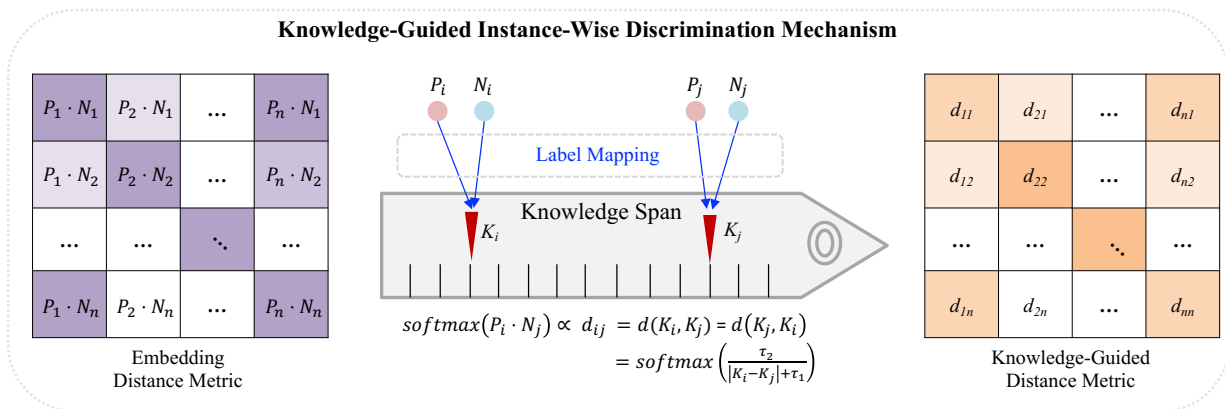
Knowledge-Guided Instance-Wise Discrimination Mechanism

| $P_1 \cdot N_1$ | $P_2 \cdot N_1$ | … | $P_n \cdot N_1$ |
|---|---|---|---|
| $P_1 \cdot N_2$ | $P_2 \cdot N_2$ | … | $P_n \cdot N_2$ |
| … | … | ⋱ | … |
| $P_1 \cdot N_n$ | $P_2 \cdot N_n$ | … | $P_n \cdot N_n$ |

Embedding Distance Metric

$P_i$ $N_i$ $P_j$ $N_j$

Label Mapping

Knowledge Span

$K_i$ $K_j$

$softmax(P_i \cdot N_j) \propto d_{ij} = d(K_i, K_j) = d(K_j, K_i)$
$= softmax\left(\frac{\tau_2}{|K_i - K_j| + \tau_1}\right)$

| $d_{11}$ | $d_{21}$ | … | $d_{n1}$ |
|---|---|---|---|
| $d_{12}$ | $d_{22}$ | … | $d_{n2}$ |
| … | … | ⋱ | … |
| $d_{1n}$ | $d_{2n}$ | … | $d_{nn}$ |

Knowledge-Guided Distance Metric